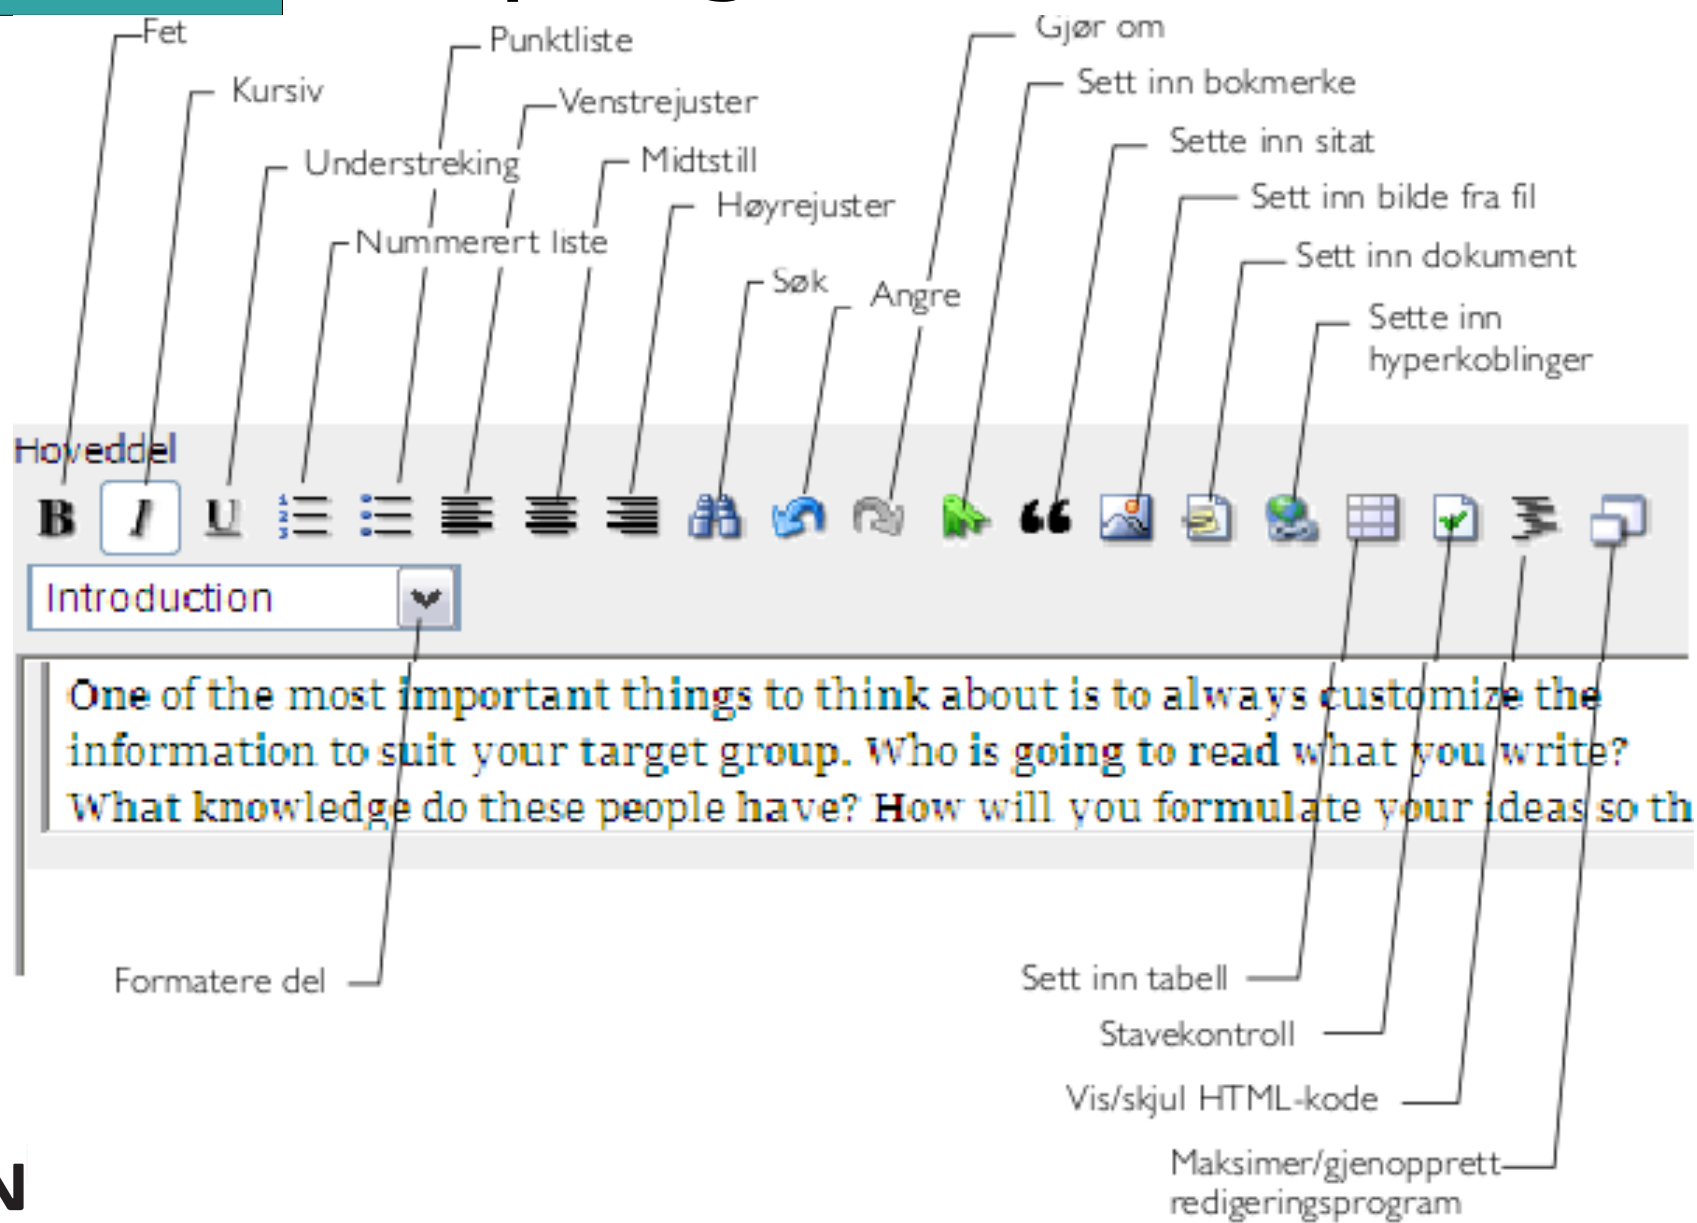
Fet
Kursiv
Understreking
Nummerert liste
Punktliste
Venstrejuster
Midtstill
Høyrejuster
Søk
Angre
Gjør om
Sett inn bokmerke
Sette inn sitat
Sett inn bilde fra fil
Sett inn dokument
Sette inn hyperkoblinger

Hoveddel

B I U

Introduction

One of the most important things to think about is to always customize the information to suit your target group. Who is going to read what you write? What knowledge do these people have? How will you formulate your ideas so th

Formatere del

Sett inn tabell
Stavekontroll
Vis/skjul HTML-kode
Maksimer/gjenopprett redigeringsprogram